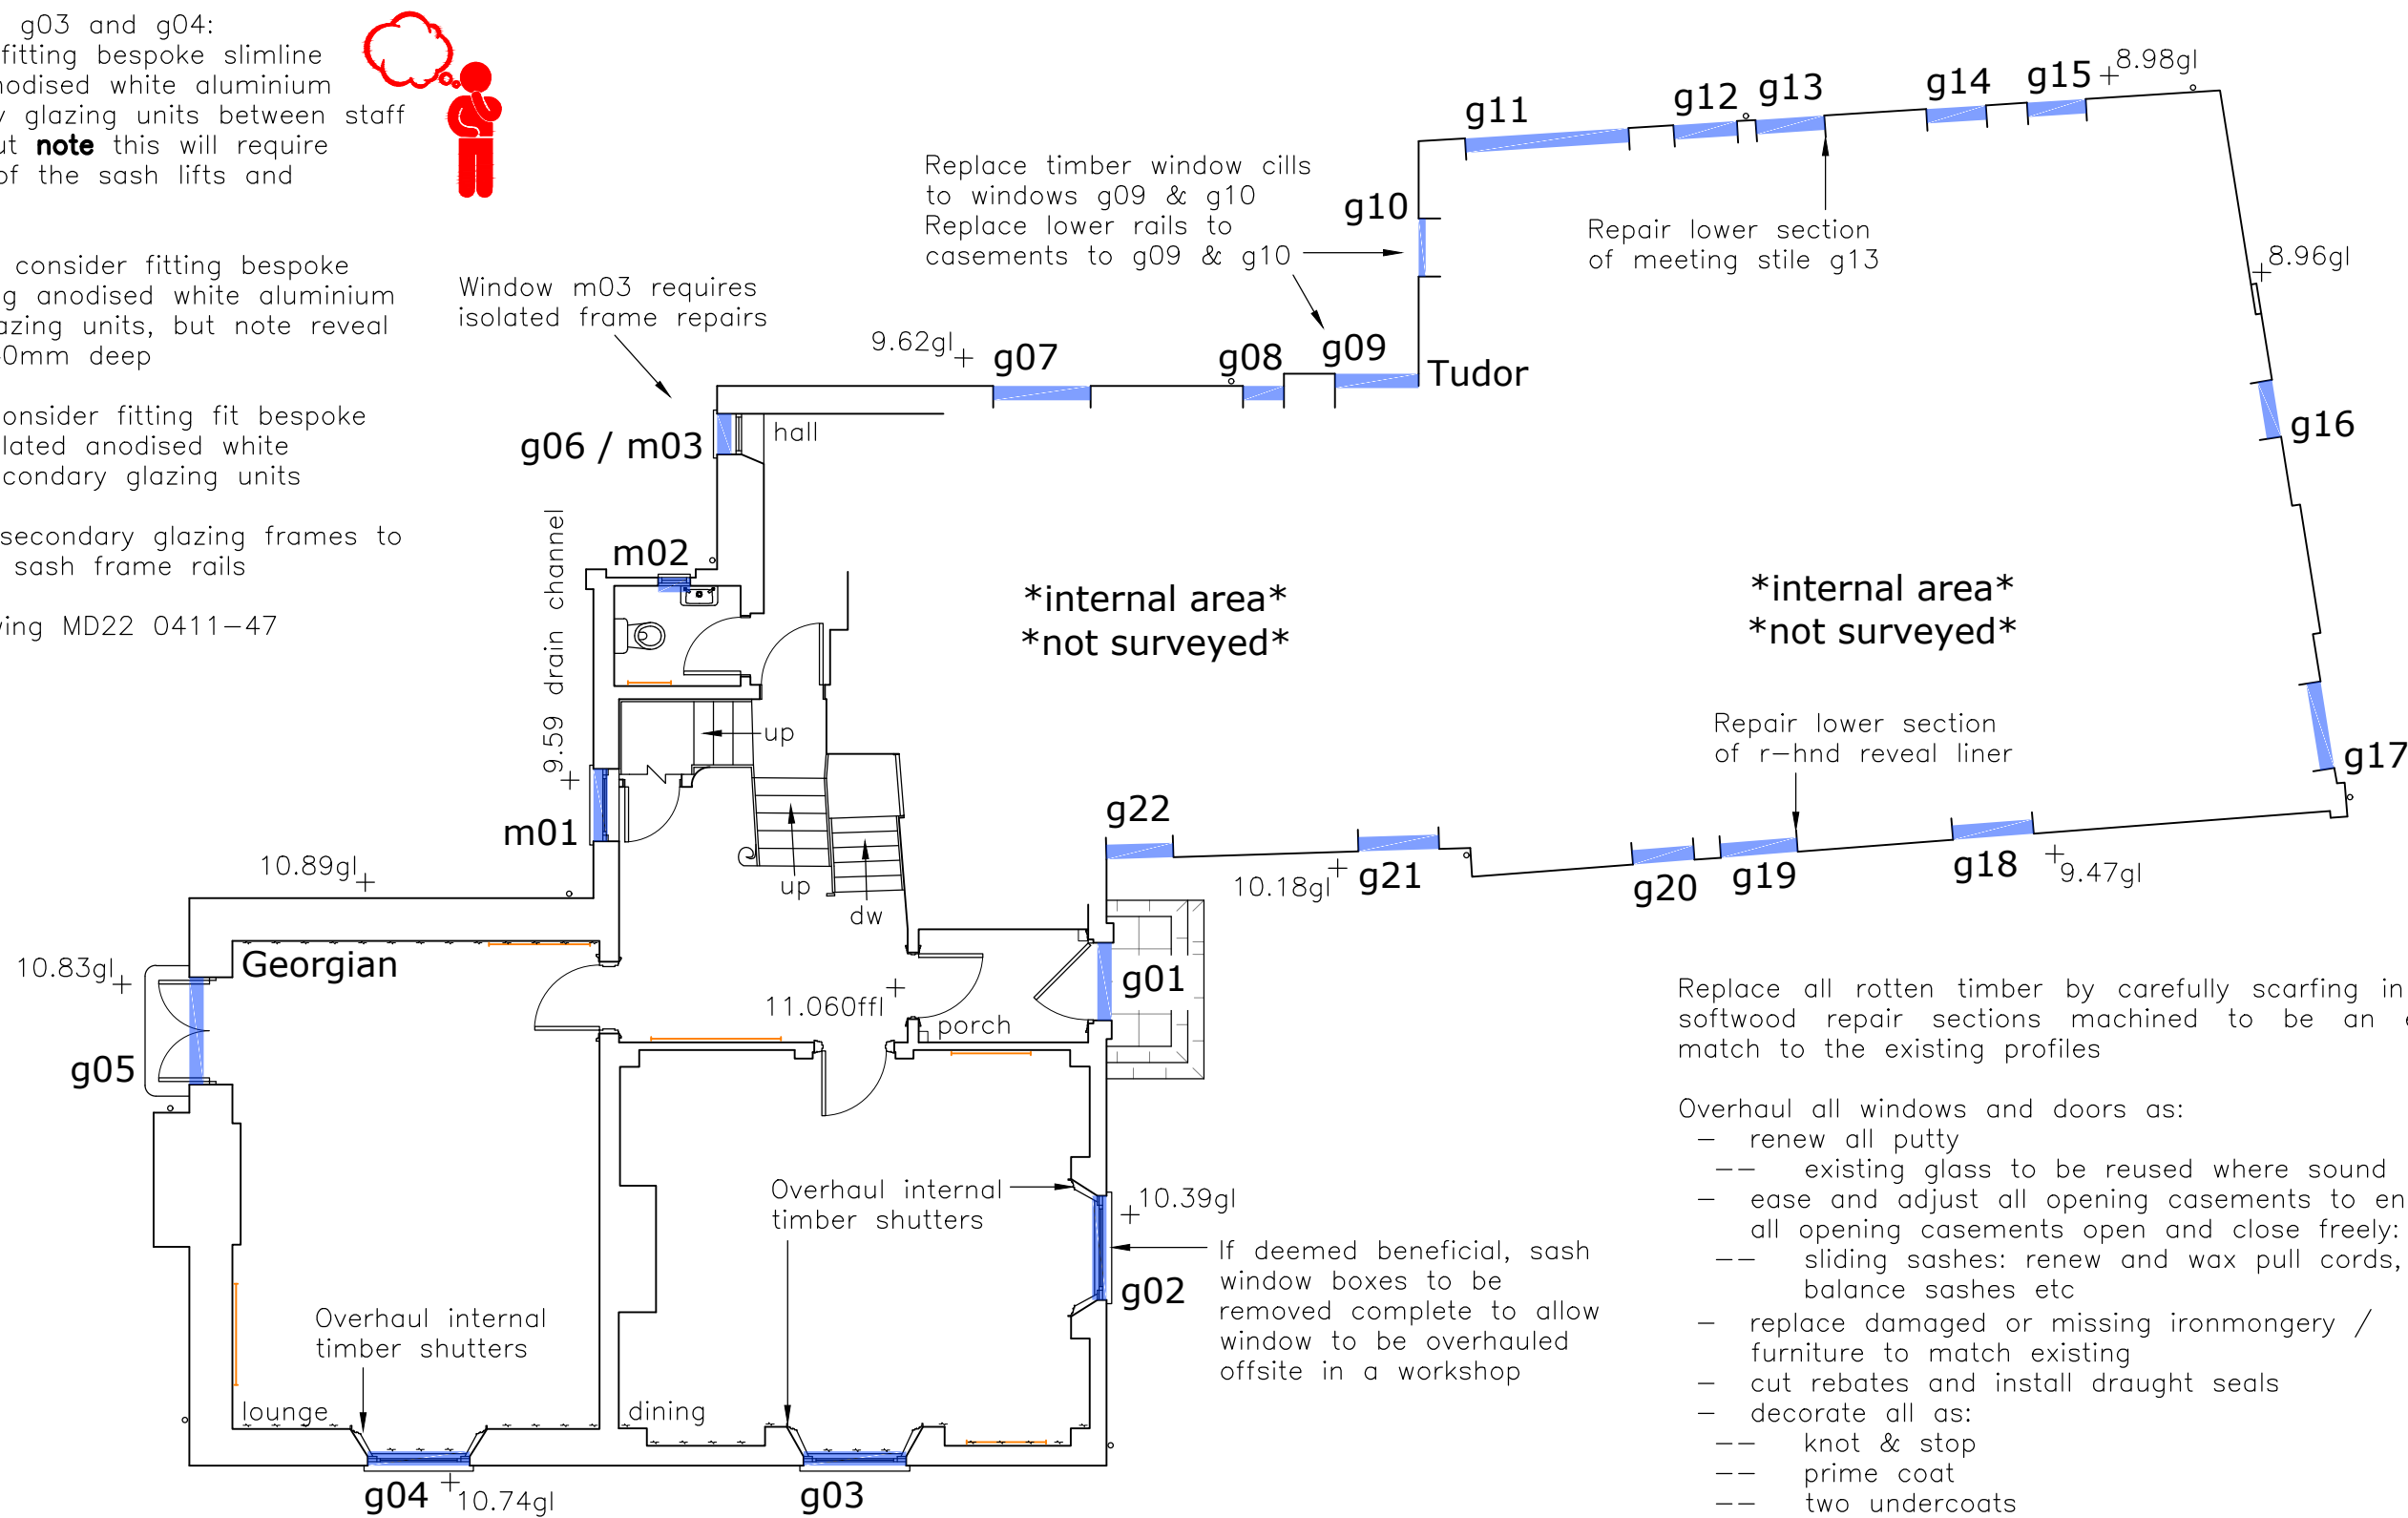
g03 and g04:
fitting bespoke slimline
nodised white aluminium
y glazing units between staff
ut **note** this will require
of the sash lifts and

consider fitting bespoke
g anodised white aluminium
azing units, but note reveal
0mm deep

onsider fitting fit bespoke
lated anodised white
condary glazing units

secondary glazing frames to
sash frame rails

ving MD22 0411–47

Window m03 requires
isolated frame repairs

Replace timber window cills
to windows g09 & g10
Replace lower rails to
casements to g09 & g10

Repair lower section
of meeting stile g13

g11 g12 g13 g14 g15 8.98gl
g10
8.96gl
9.62gl g07 g08 g09 Tudor
g06 / m03 hall
g16
drain channel
m02
*internal area*
*not surveyed*
*internal area*
*not surveyed*
up
9.59
m01
Repair lower section
of r–hnd reveal liner
g17
g22
up
dw
10.89gl
10.18gl g21 g20 g19 g18 9.47gl
10.83gl Georgian
g01
11.060ffl
porch
g05
Replace all rotten timber by carefully scarfing in
softwood repair sections machined to be an
match to the existing profiles

Overhaul all windows and doors as:
– renew all putty
–– existing glass to be reused where sound
– ease and adjust all opening casements to en
all opening casements open and close freely:
–– sliding sashes: renew and wax pull cords,
balance sashes etc
– replace damaged or missing ironmongery /
furniture to match existing
– cut rebates and install draught seals
– decorate all as:
–– knot & stop
–– prime coat
–– two undercoats

Overhaul internal
timber shutters
10.39gl
g02
If deemed beneficial, sash
window boxes to be
removed complete to allow
window to be overhauled
offsite in a workshop

Overhaul internal
timber shutters
lounge
dining
g04 10.74gl
g03